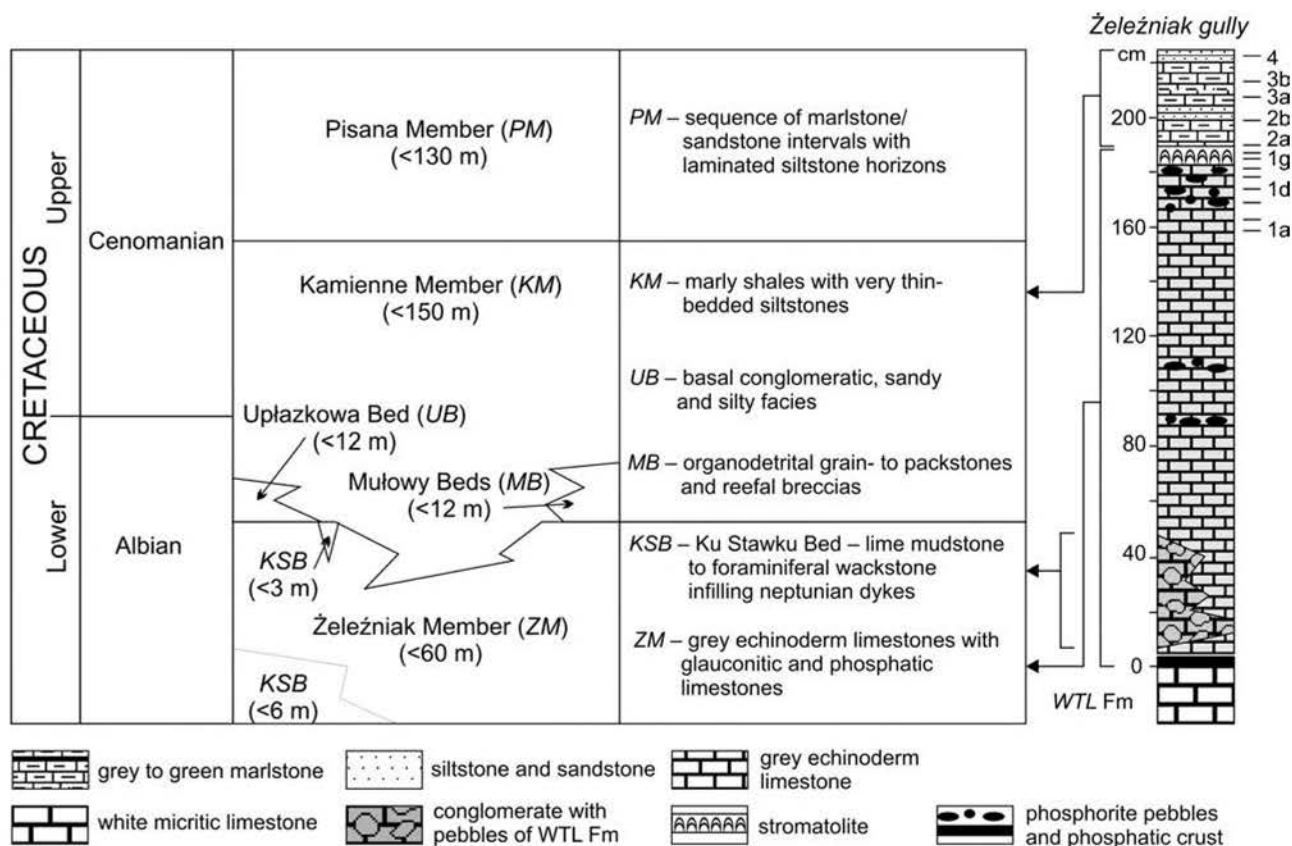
Żeleźniak gully

| CRETACEOUS | Upper | Cenomanian | Pisana Member (*PM*) (<130 m) | *PM* – sequence of marlstone/ sandstone intervals with laminated siltstone horizons |
|---|---|---|---|---|
| | | | Kamienne Member (*KM*) (<150 m) | *KM* – marly shales with very thin-bedded siltstones |
| | | | Upłazkowa Bed (*UB*) (<12 m) | *UB* – basal conglomeratic, sandy and silty facies |
| | Lower | Albian | Mułowy Beds (*MB*) (<12 m) | *MB* – organodetrital grain- to packstones and reefal breccias |
| | | | *KSB* (<3 m) | *KSB* – Ku Stawku Bed – lime mudstone to foraminiferal wackstone infilling neptunian dykes |
| | | | Żeleźniak Member (*ZM*) (<60 m) *KSB* (<6 m) | *ZM* – grey echinoderm limestones with glauconitic and phosphatic limestones |

cm
200
160
120
80
40
0
4
3b
3a
2b
2a
1g
1d
1a
*WTL* Fm

grey to green marlstone
siltstone and sandstone
grey echinoderm limestone
white micritic limestone
conglomerate with pebbles of WTL Fm
stromatolite
phosphorite pebbles and phosphatic crust